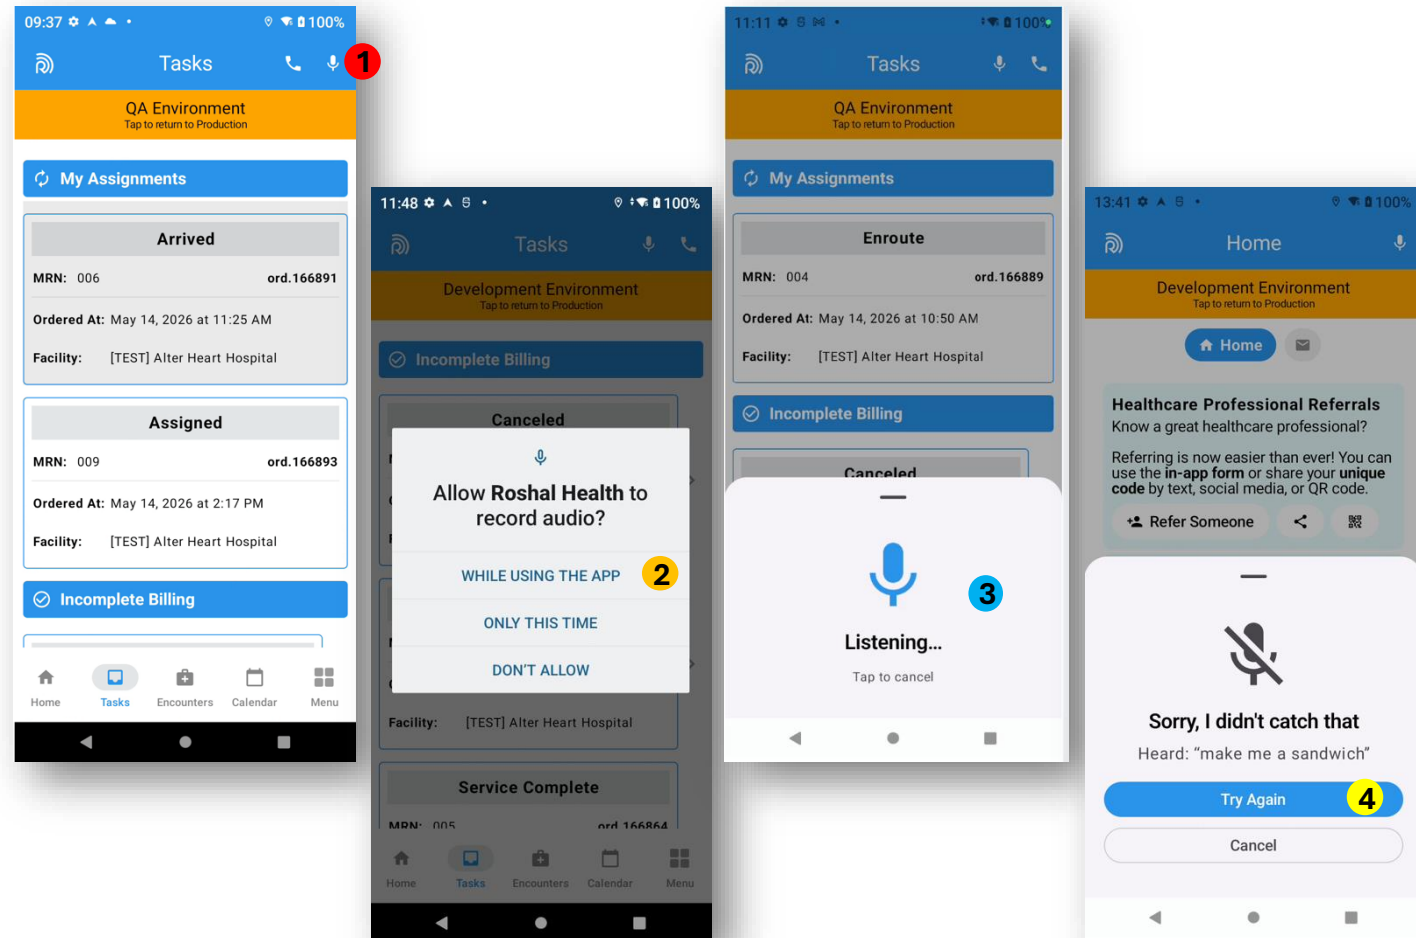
09:37 100%

Tasks

1

QA Environment
Tap to return to Production

My Assignments

Arrived

MRN: 006 ord.166891

Ordered At: May 14, 2026 at 11:25 AM

Facility: [TEST] Alter Heart Hospital

Assigned

MRN: 009 ord.166893

Ordered At: May 14, 2026 at 2:17 PM

Facility: [TEST] Alter Heart Hospital

Incomplete Billing

Home Tasks Encounters Calendar Menu

11:48 100%

Tasks

Development Environment
Tap to return to Production

Incomplete Billing

Canceled

Allow Roshal Health to record audio?

WHILE USING THE APP

2

ONLY THIS TIME

DON'T ALLOW

Facility: [TEST] Alter Heart Hospital

Service Complete

MRN: 005 ord.166864

Home Tasks Encounters Calendar Menu

11:11 100%

Tasks

QA Environment
Tap to return to Production

My Assignments

Enroute

MRN: 004 ord.166889

Ordered At: May 14, 2026 at 10:50 AM

Facility: [TEST] Alter Heart Hospital

Incomplete Billing

Canceled

3

Listening...

Tap to cancel

13:41 100%

Home

Development Environment
Tap to return to Production

Home

Healthcare Professional Referrals
Know a great healthcare professional?

Referring is now easier than ever! You can use the in-app form or share your unique code by text, social media, or QR code.

Refer Someone

Sorry, I didn't catch that

Heard: "make me a sandwich"

Try Again

4

Cancel